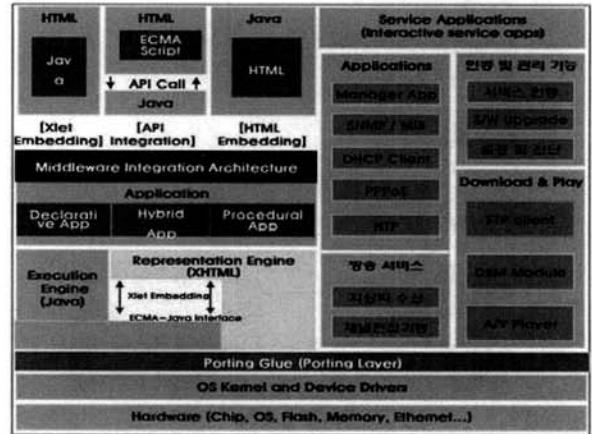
HTML

Jav a

HTML

ECMA Script

API Call

Java

Java

HTML

[Xlet Embedding]

[API Integration]

[HTML Embedding]

Service Applications (Interactive service apps)

Applications

Manager App

SNMP / MIB

DHCP Client

PPPoE

NTP

인증 및 관리 기능

서비스 인증

S/W Upgrade

품질 및 진단

Middleware Integration Architecture

Application

Declarati ve App

Hybrid App

Procedural App

Download & Play

FTP client

DSM Module

A/V Player

Execution Engine (Java)

Representation Engine (XHTML)

Xlet Embedding

ECMA-Java Interface

방송 서비스

지상파 수신

채널전환기능

Porting Glue (Porting Layer)

OS Kernel and Device Drivers

Hardware (Chip, OS, Flash, Memory, Ethernet...)